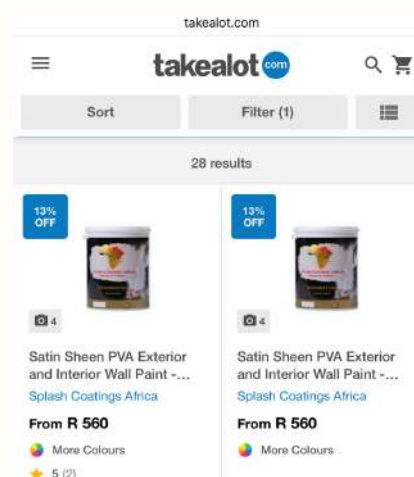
takealot.com

takealot com

Sort

Filter (1)

28 results

13% OFF

4

Satin Sheen PVA Exterior and Interior Wall Paint -...

Splash Coatings Africa

From R 560

More Colours

5 (2)

13% OFF

4

Satin Sheen PVA Exterior and Interior Wall Paint -...

Splash Coatings Africa

From R 560

More Colours